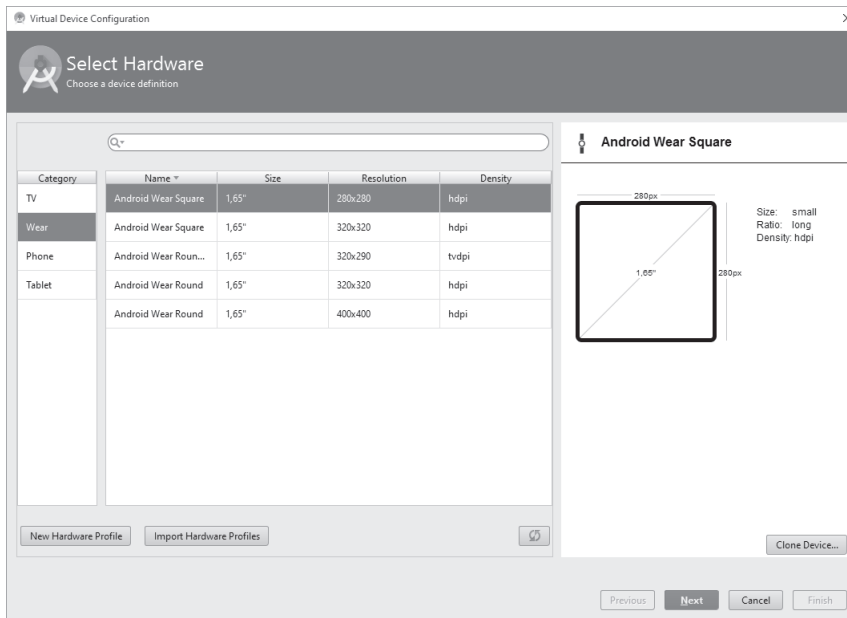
Virtual Device Configuration

Select Hardware
Choose a device definition

| Category |
|---|
| TV |
| Wear |
| Phone |
| Tablet |

| Name | Size | Resolution | Density |
|---|---|---|---|
| Android Wear Square | 1,65" | 280x280 | hdpi |
| Android Wear Square | 1,65" | 320x320 | hdpi |
| Android Wear Roun... | 1,65" | 320x290 | tvdpi |
| Android Wear Round | 1,65" | 320x320 | hdpi |
| Android Wear Round | 1,65" | 400x400 | hdpi |

Android Wear Square

280px
1,65"
280px

Size: small
Ratio: long
Density: hdpi

New Hardware Profile
Import Hardware Profiles
Clone Device...

Previous
Next
Cancel
Finish